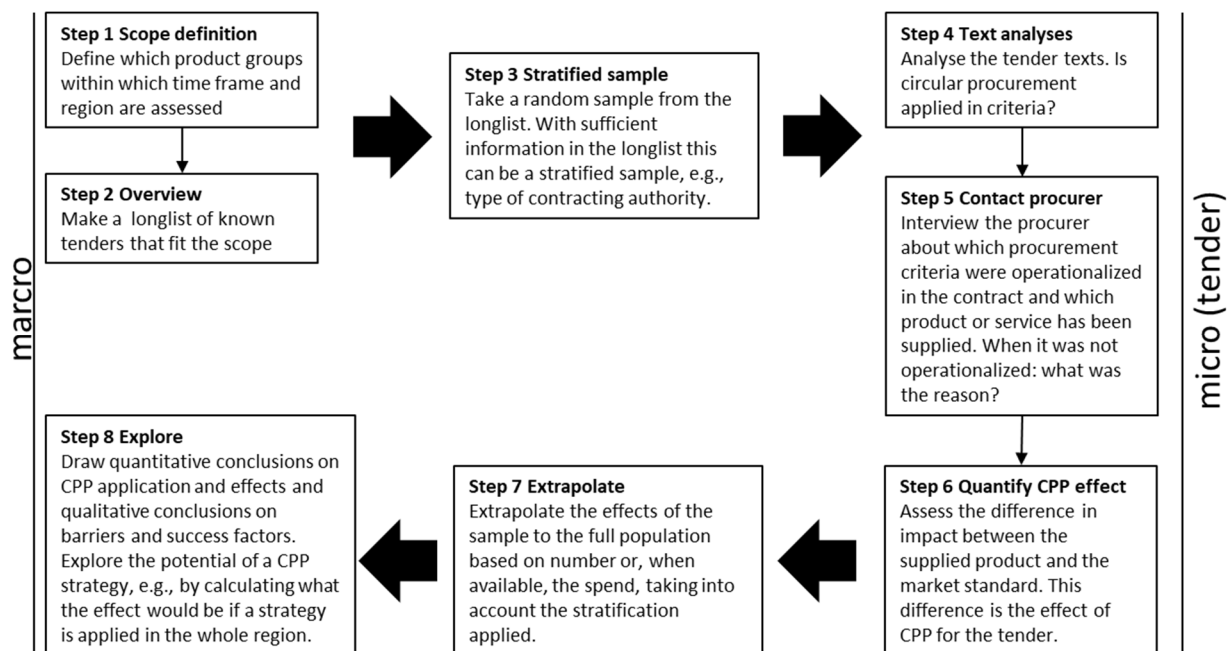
marcro

Step 1 Scope definition
Define which product groups within which time frame and region are assessed

Step 2 Overview
Make a longlist of known tenders that fit the scope

Step 3 Stratified sample
Take a random sample from the longlist. With sufficient information in the longlist this can be a stratified sample, e.g., type of contracting authority.

Step 4 Text analyses
Analyse the tender texts. Is circular procurement applied in criteria?

Step 5 Contact procurer
Interview the procurer about which procurement criteria were operationalized in the contract and which product or service has been supplied. When it was not operationalized: what was the reason?

micro (tender)

Step 6 Quantify CPP effect
Assess the difference in impact between the supplied product and the market standard. This difference is the effect of CPP for the tender.

Step 7 Extrapolate
Extrapolate the effects of the sample to the full population based on number or, when available, the spend, taking into account the stratification applied.

Step 8 Explore
Draw quantitative conclusions on CPP application and effects and qualitative conclusions on barriers and success factors. Explore the potential of a CPP strategy, e.g., by calculating what the effect would be if a strategy is applied in the whole region.